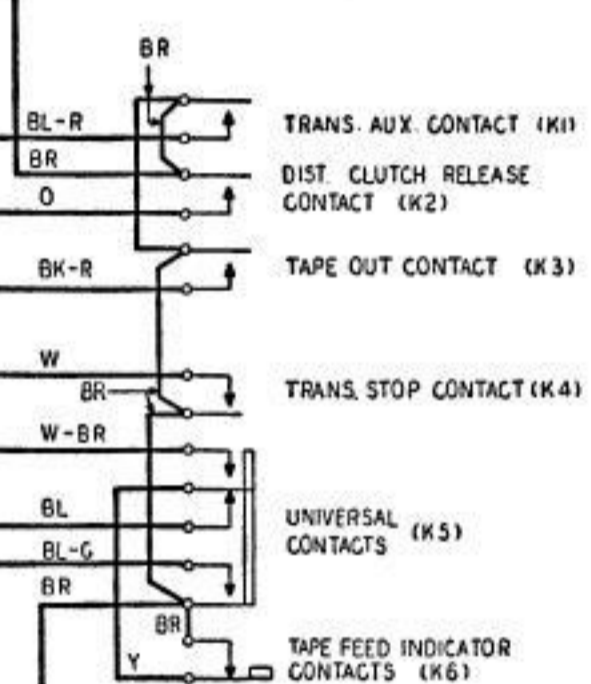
BR

BL-R

BR

O

TRANS. AUX. CONTACT (K1)

DIST. CLUTCH RELEASE CONTACT (K2)

BK-R

TAPE OUT CONTACT (K3)

W

BR

TRANS. STOP CONTACT (K4)

W-BR

BL

BL-G

UNIVERSAL CONTACTS (K5)

BR

BR

Y

TAPE FEED INDICATOR CONTACTS (K6)